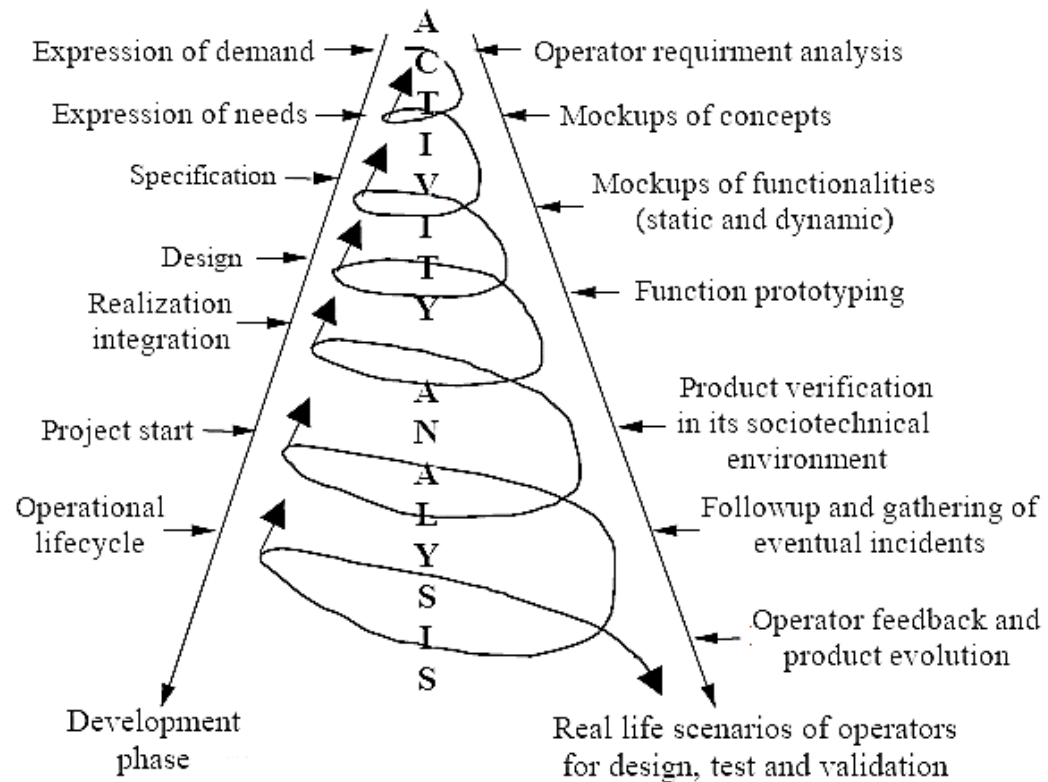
Expression of demand

Expression of needs

Specification

Design

Realization integration

Project start

Operational lifecycle

Development phase

A
C
T
I
V
I
T
Y

A
N
A
L
Y
S
I
S

Operator requirment analysis

Mockups of concepts

Mockups of functionalities (static and dynamic)

Function prototyping

Product verification in its sociotechnical environment

Followup and gathering of eventual incidents

Operator feedback and product evolution

Real life scenarios of operators for design, test and validation